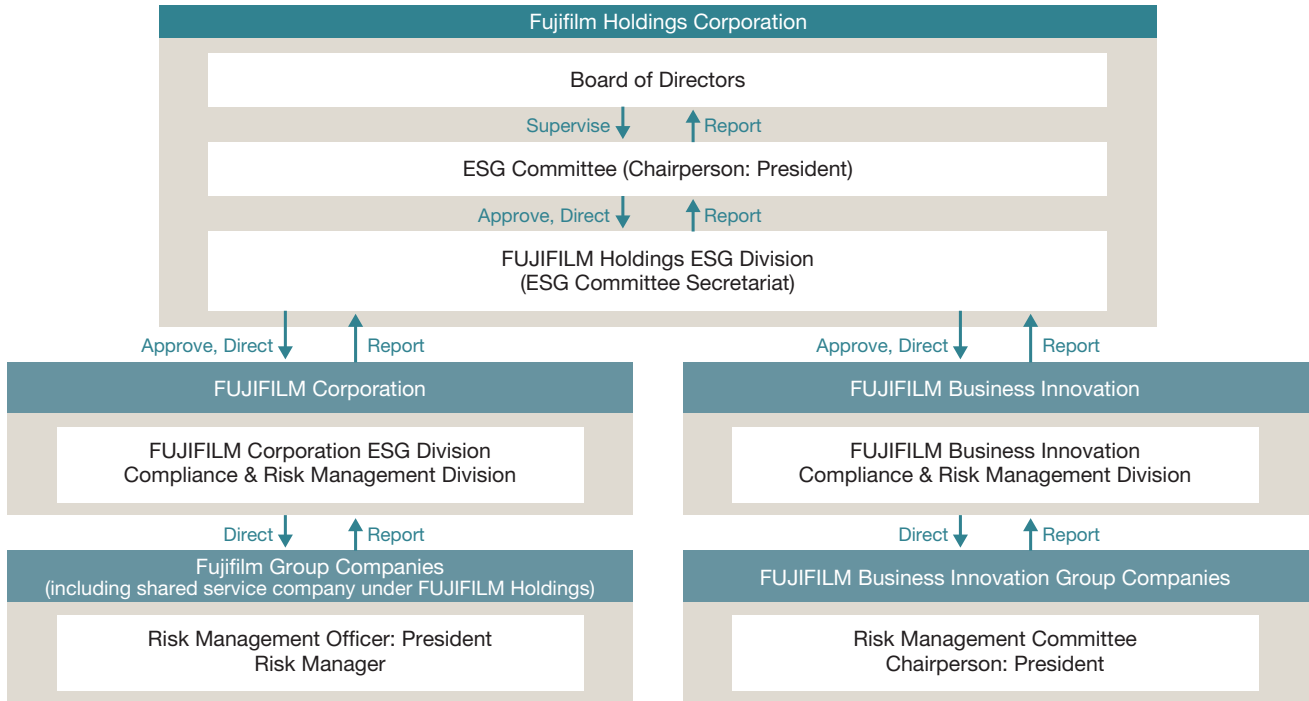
Fujifilm Holdings Corporation

Board of Directors

Supervise

Report

ESG Committee (Chairperson: President)

Approve, Direct

Report

FUJIFILM Holdings ESG Division
(ESG Committee Secretariat)

Approve, Direct

Report

Approve, Direct

Report

FUJIFILM Corporation

FUJIFILM Corporation ESG Division
Compliance & Risk Management Division

Direct

Report

Fujifilm Group Companies
(including shared service company under FUJIFILM Holdings)

Risk Management Officer: President
Risk Manager

FUJIFILM Business Innovation

FUJIFILM Business Innovation
Compliance & Risk Management Division

Direct

Report

FUJIFILM Business Innovation Group Companies

Risk Management Committee
Chairperson: President